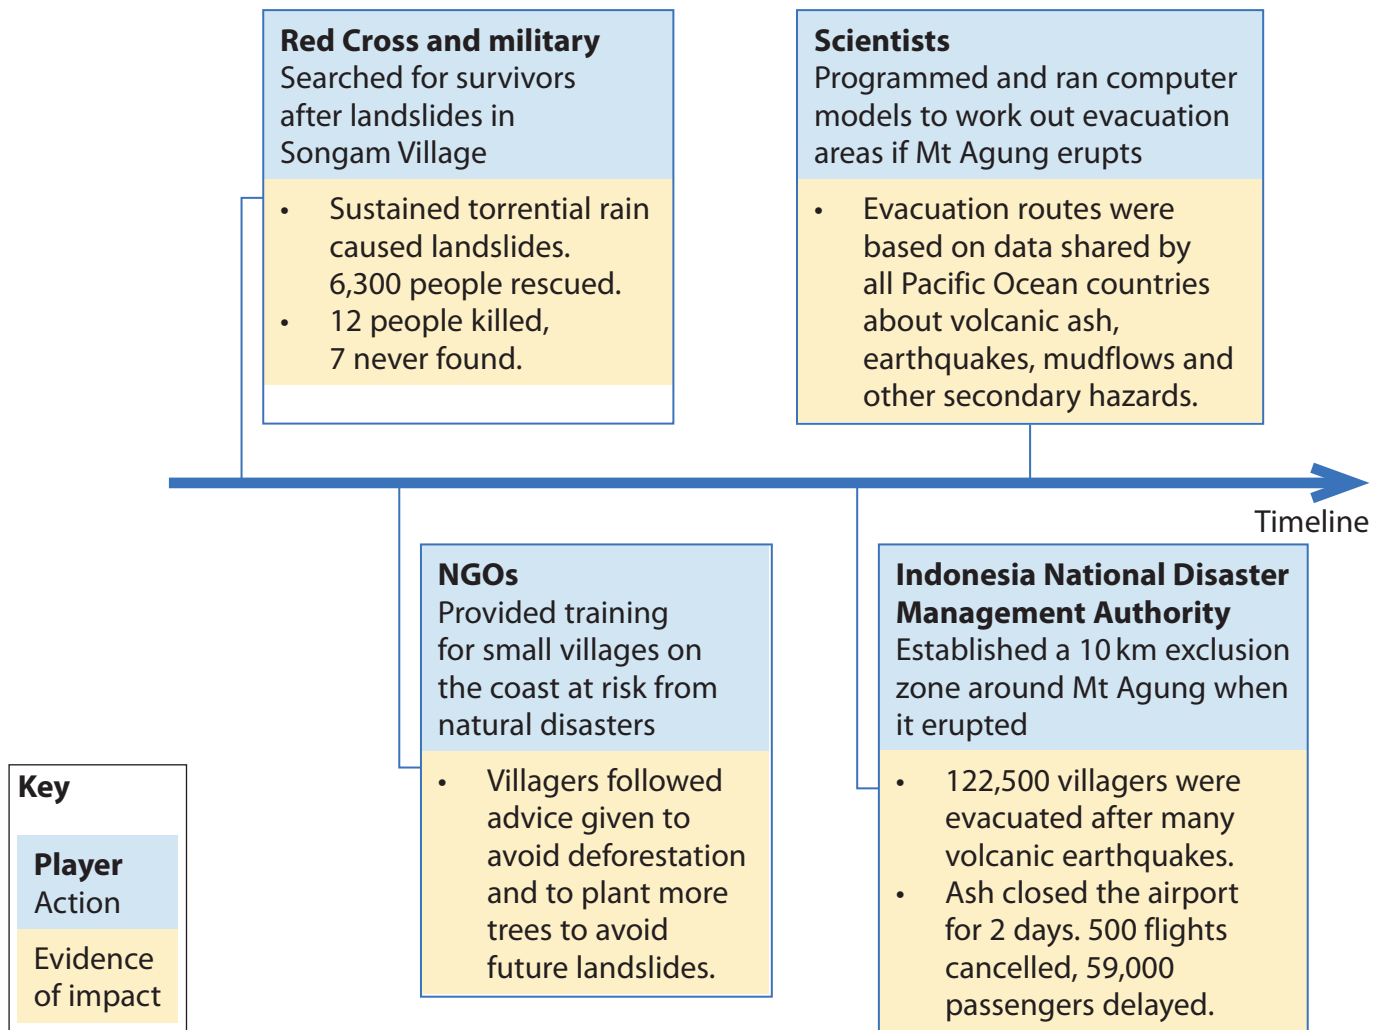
**Red Cross and military**
Searched for survivors after landslides in Songam Village

- Sustained torrential rain caused landslides. 6,300 people rescued.
- 12 people killed, 7 never found.

**Scientists**
Programmed and ran computer models to work out evacuation areas if Mt Agung erupts

- Evacuation routes were based on data shared by all Pacific Ocean countries about volcanic ash, earthquakes, mudflows and other secondary hazards.

Timeline

**NGOs**
Provided training for small villages on the coast at risk from natural disasters

- Villagers followed advice given to avoid deforestation and to plant more trees to avoid future landslides.

**Indonesia National Disaster Management Authority**
Established a 10 km exclusion zone around Mt Agung when it erupted

- 122,500 villagers were evacuated after many volcanic earthquakes.
- Ash closed the airport for 2 days. 500 flights cancelled, 59,000 passengers delayed.

**Key**
**Player**
Action
Evidence of impact